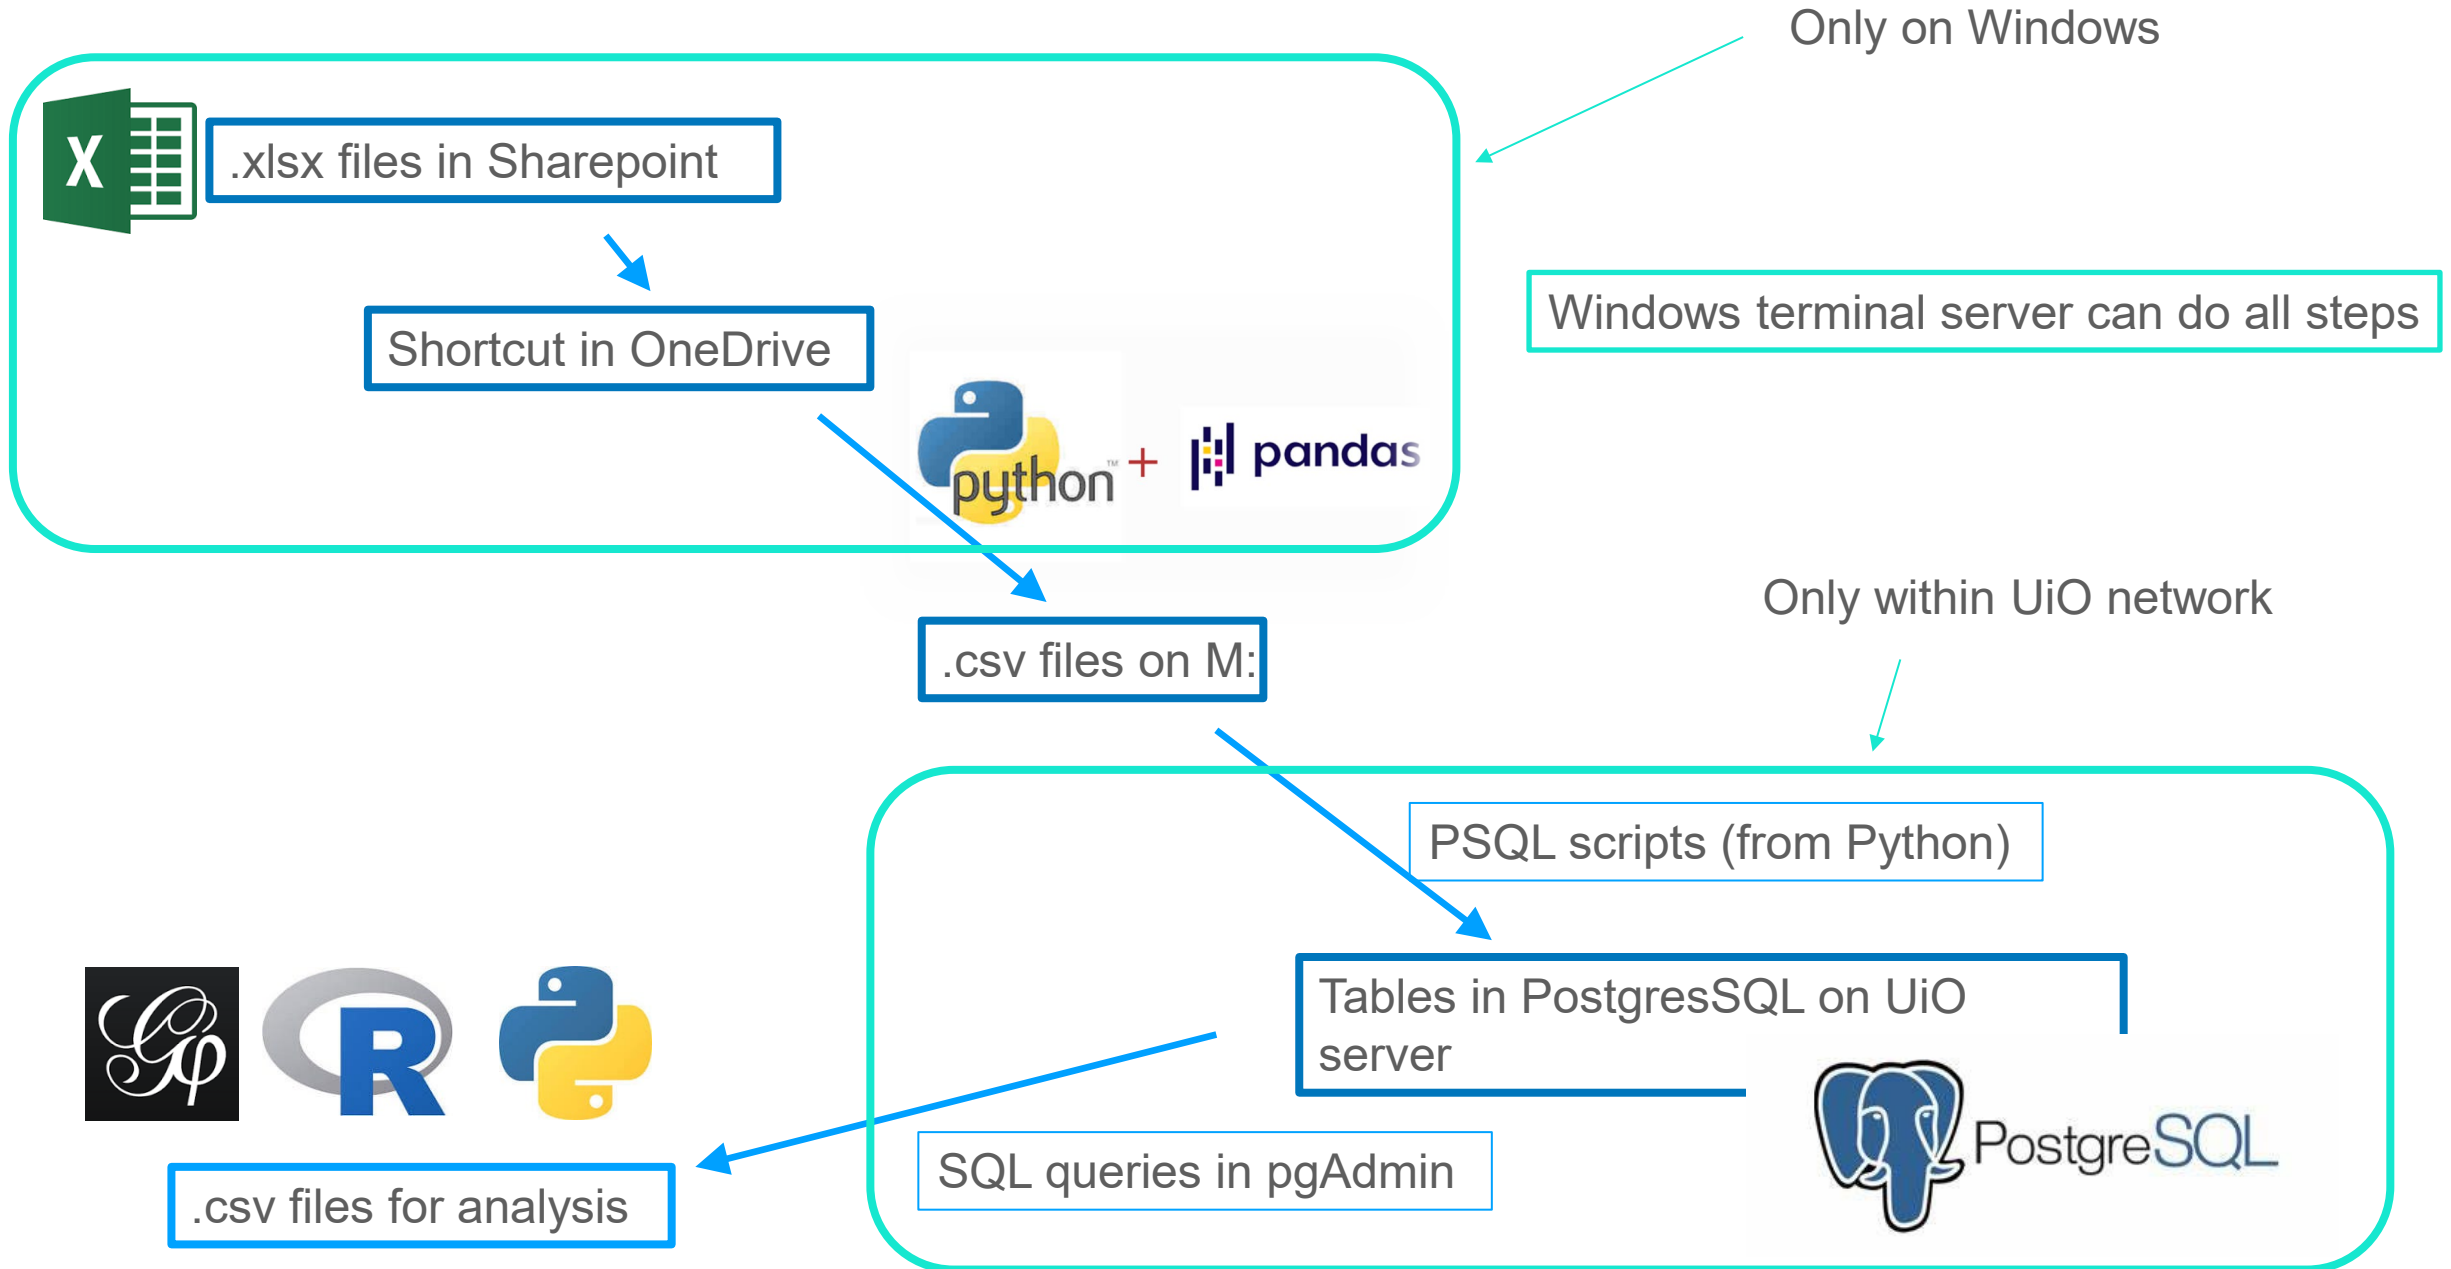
Only on Windows

X .xlsx files in Sharepoint

Shortcut in OneDrive

Windows terminal server can do all steps

python™ + pandas

.csv files on M:

Only within UiO network

PSQL scripts (from Python)

Tables in PostgresSQL on UiO server

PostgreSQL

SQL queries in pgAdmin

R

.csv files for analysis